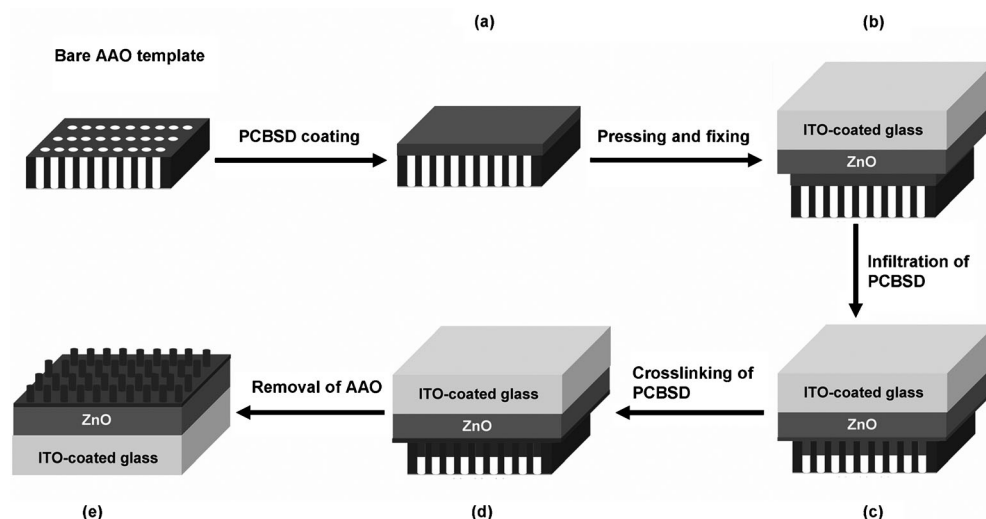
(a)

(b)

Bare AAO template

PCBSD coating

Pressing and fixing

ITO-coated glass

ZnO

Infiltration of PCBSD

ZnO

ITO-coated glass

Removal of AAO

ITO-coated glass

ZnO

Crosslinking of PCBSD

ITO-coated glass

ZnO

(e)

(d)

(c)